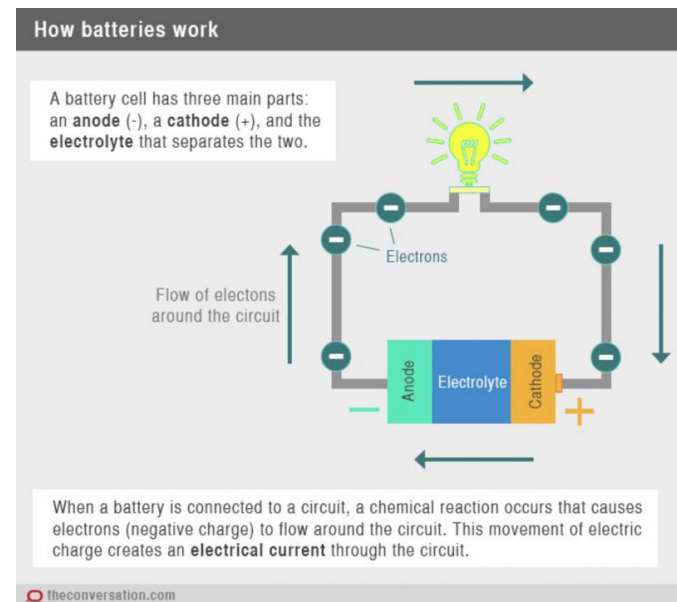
How batteries work

A battery cell has three main parts: an **anode** (-), a **cathode** (+), and the **electrolyte** that separates the two.

Electrons

Flow of electons around the circuit

Anode

Electrolyte

Cathode

−

+

When a battery is connected to a circuit, a chemical reaction occurs that causes electrons (negative charge) to flow around the circuit. This movement of electric charge creates an **electrical current** through the circuit.

theconversation.com